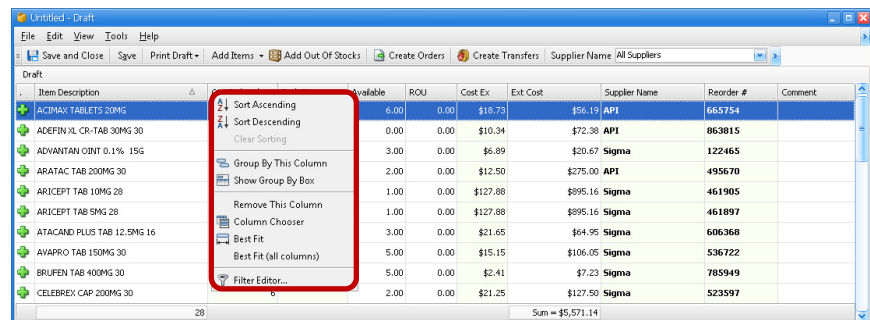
Untitled - Draft

File Edit View Tools Help

Save and Close | Save | Print Draft | Add Items | Add Out Of Stocks | Create Orders | Create Transfers | Supplier Name All Suppliers

Draft

| Item Description | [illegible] | Available | ROU | Cost Ex | Ext Cost | Supplier Name | Reorder # | Comment |
|---|---|---|---|---|---|---|---|---|
| ACIMAX TABLETS 20MG | | 6.00 | 0.00 | $18.73 | $56.19 | API | 665754 | |
| ADEFIN XL CR-TAB 30MG 30 | | 0.00 | 0.00 | $10.34 | $72.38 | API | 863815 | |
| ADVANTAN OINT 0.1% 15G | | 3.00 | 0.00 | $6.89 | $20.67 | Sigma | 122465 | |
| ARATAC TAB 200MG 30 | | 2.00 | 0.00 | $12.50 | $275.00 | API | 495670 | |
| ARICEPT TAB 10MG 28 | | 1.00 | 0.00 | $127.88 | $895.16 | Sigma | 461905 | |
| ARICEPT TAB 5MG 28 | | 1.00 | 0.00 | $127.88 | $895.16 | Sigma | 461897 | |
| ATACAND PLUS TAB 12.5MG 16 | | 3.00 | 0.00 | $21.65 | $64.95 | Sigma | 606368 | |
| AVAPRO TAB 150MG 30 | | 5.00 | 0.00 | $15.15 | $106.05 | Sigma | 536722 | |
| BRUFEN TAB 400MG 30 | | 5.00 | 0.00 | $2.41 | $7.23 | Sigma | 785949 | |
| CELEBREX CAP 200MG 30 | 6 | 2.00 | 0.00 | $21.25 | $127.50 | Sigma | 523597 | |
| 28 | | | | | Sum = $5,571.14 | | | |

Sort Ascending
Sort Descending
Clear Sorting
Group By This Column
Show Group By Box
Remove This Column
Column Chooser
Best Fit
Best Fit (all columns)
Filter Editor...